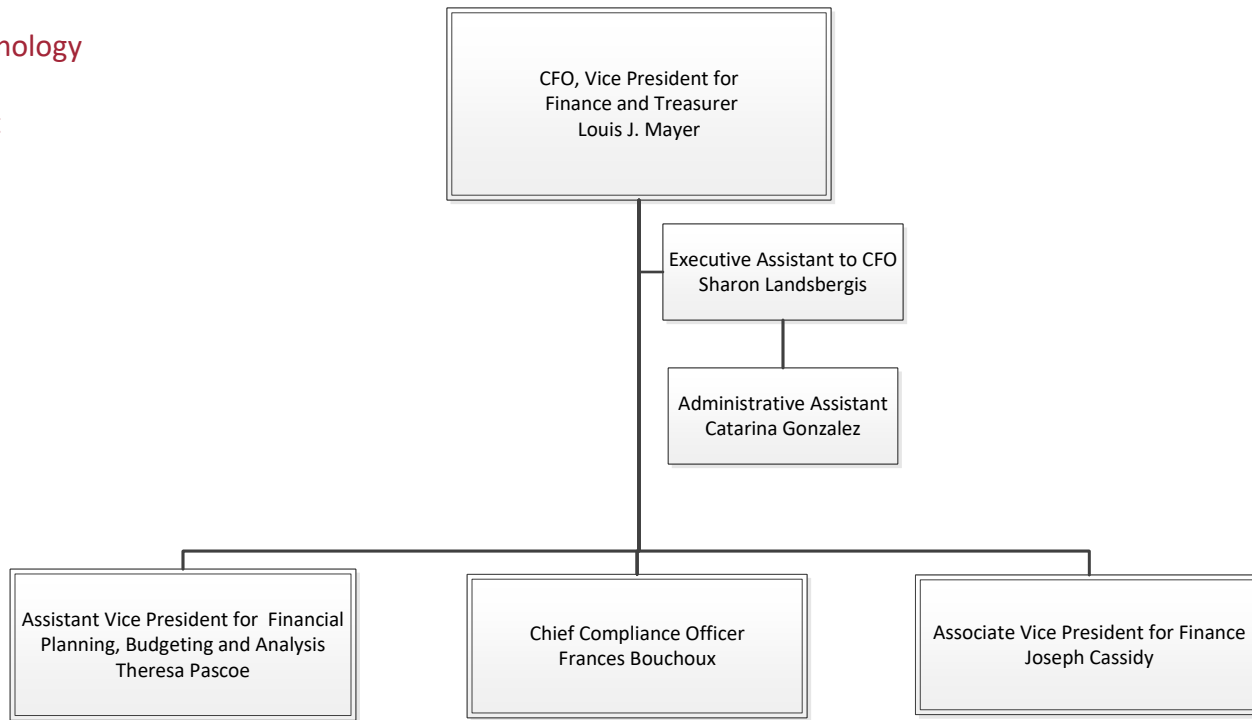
nology

CFO, Vice President for Finance and Treasurer
Louis J. Mayer

Executive Assistant to CFO
Sharon Landsbergis

Administrative Assistant
Catarina Gonzalez

Assistant Vice President for Financial Planning, Budgeting and Analysis
Theresa Pascoe

Chief Compliance Officer
Frances Bouchoux

Associate Vice President for Finance
Joseph Cassidy